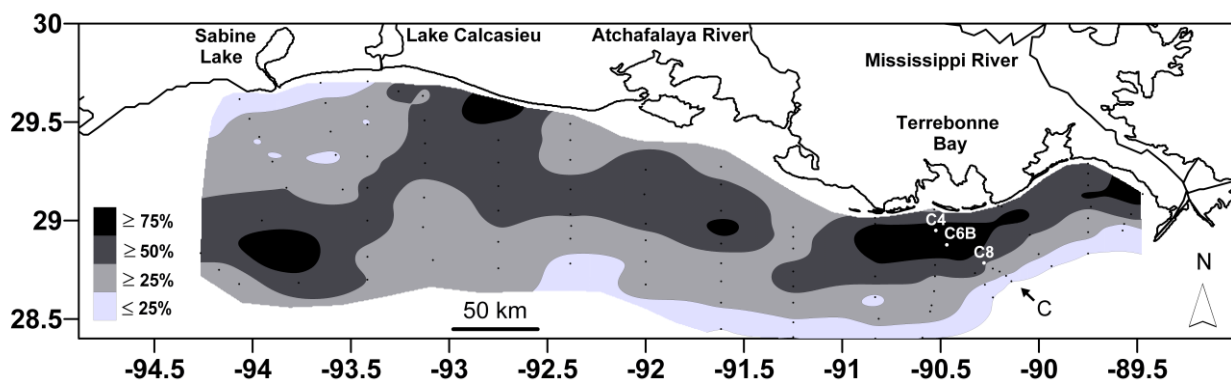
30
29.5
29
28.5

Sabine Lake
Lake Calcasieu
Atchafalaya River
Mississippi River
Terrebonne Bay

$\geq$ 75%
$\geq$ 50%
$\geq$ 25%
$\leq$ 25%

C4
C6B
C8
C

50 km

N

-94.5 -94 -93.5 -93 -92.5 -92 -91.5 -91 -90.5 -90 -89.5